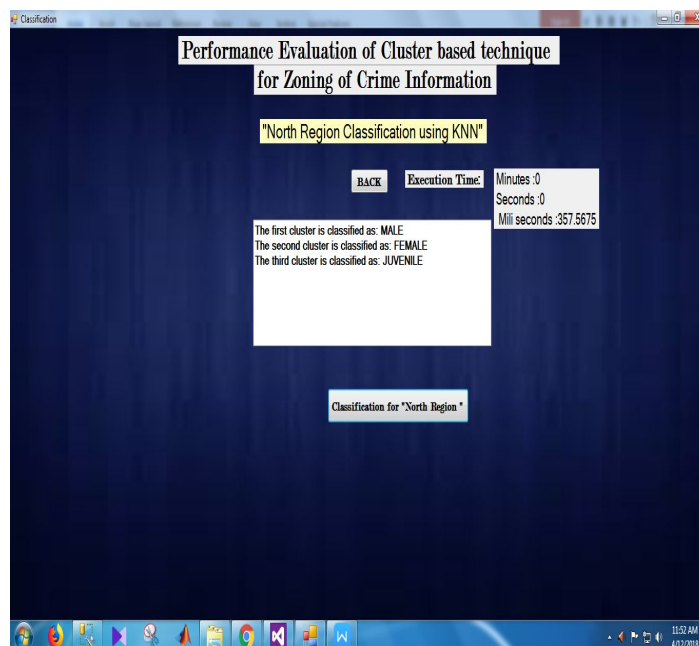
Classification

Performance Evaluation of Cluster based technique for Zoning of Crime Information

"North Region Classification using KNN"

BACK

Execution Time:

Minutes :0
Seconds :0
Mili seconds :357.5675

The first cluster is classified as: MALE
The second cluster is classified as: FEMALE
The third cluster is classified as: JUVENILE

Classification for "North Region "

11:52 AM
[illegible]